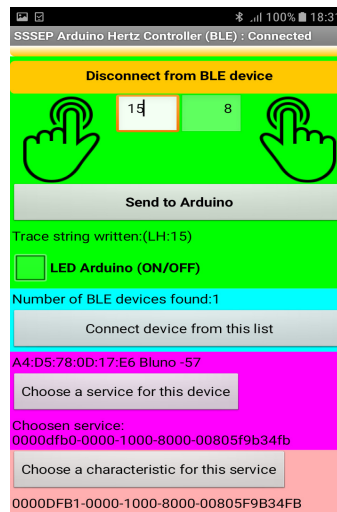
100% 18:37

SSSEP Arduino Hertz Controller (BLE) : Connected

Disconnect from BLE device

15

8

Send to Arduino

Trace string written:(LH:15)

LED Arduino (ON/OFF)

Number of BLE devices found:1

Connect device from this list

A4:D5:78:0D:17:E6 Bluno -57

Choose a service for this device

Choosen service:
0000dfb0-0000-1000-8000-00805f9b34fb

Choose a characteristic for this service

0000DFB1-0000-1000-8000-00805F9B34FB